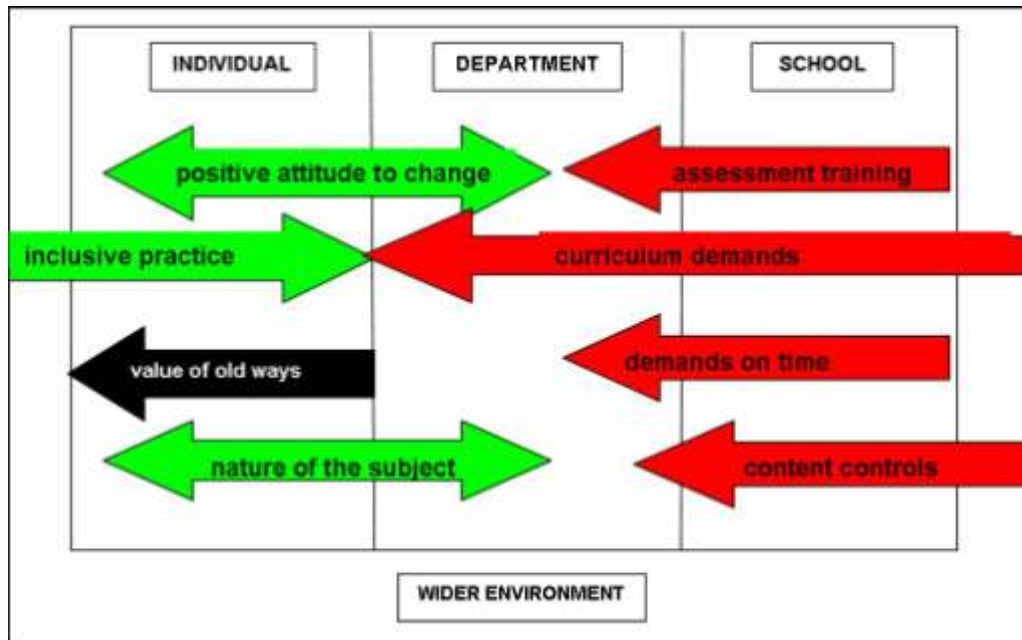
INDIVIDUAL

DEPARTMENT

SCHOOL

positive attitude to change

assessment training

inclusive practice

curriculum demands

value of old ways

demands on time

nature of the subject

content controls

WIDER ENVIRONMENT